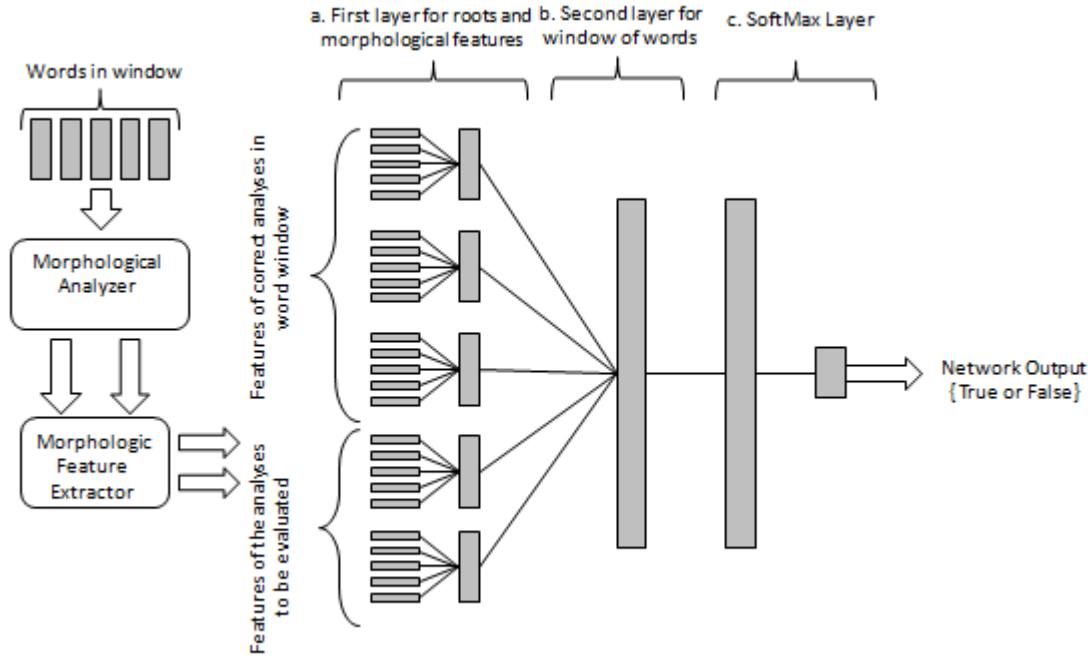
Words in window

Morphological Analyzer

Morphologic Feature Extractor

a. First layer for roots and morphological features

b. Second layer for window of words

c. SoftMax Layer

Features of correct analyses in word window

Features of the analyses to be evaluated

Network Output {True or False}